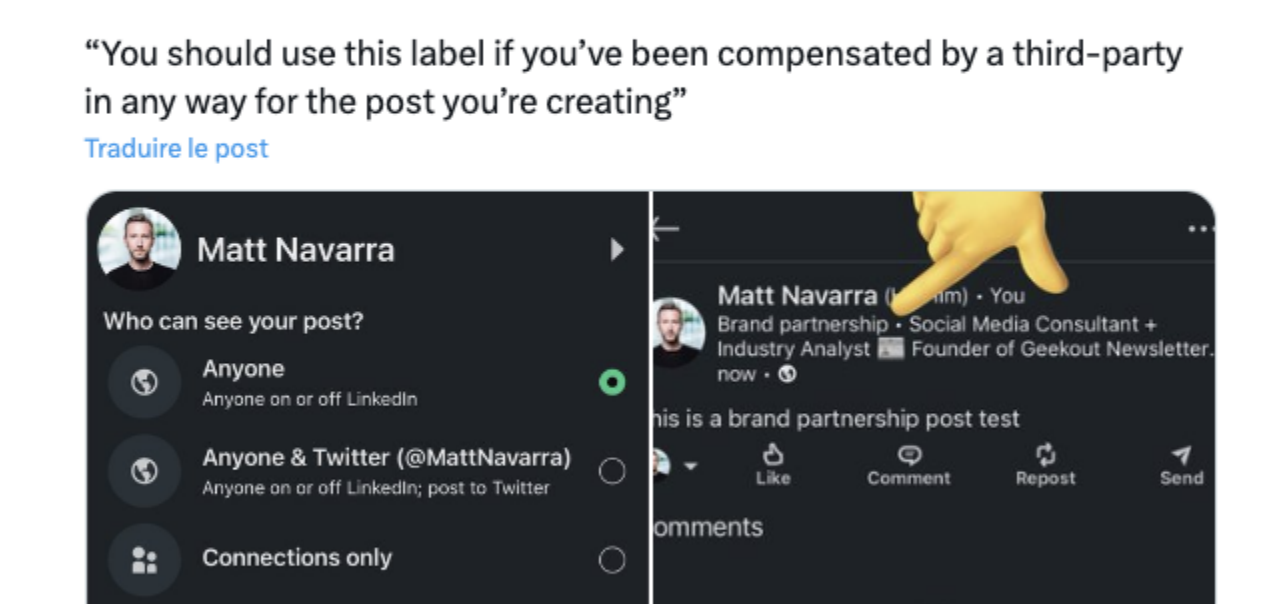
"You should use this label if you've been compensated by a third-party in any way for the post you're creating"
Traduire le post

Matt Navarra

Who can see your post?

Anyone
Anyone on or off LinkedIn

Anyone & Twitter (@MattNavarra)
Anyone on or off LinkedIn; post to Twitter

Connections only

Matt Navarra ([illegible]im) • You
Brand partnership • Social Media Consultant + Industry Analyst 📰 Founder of Geekout Newsletter.
now •

his is a brand partnership post test

Like
Comment
Repost
Send

omments